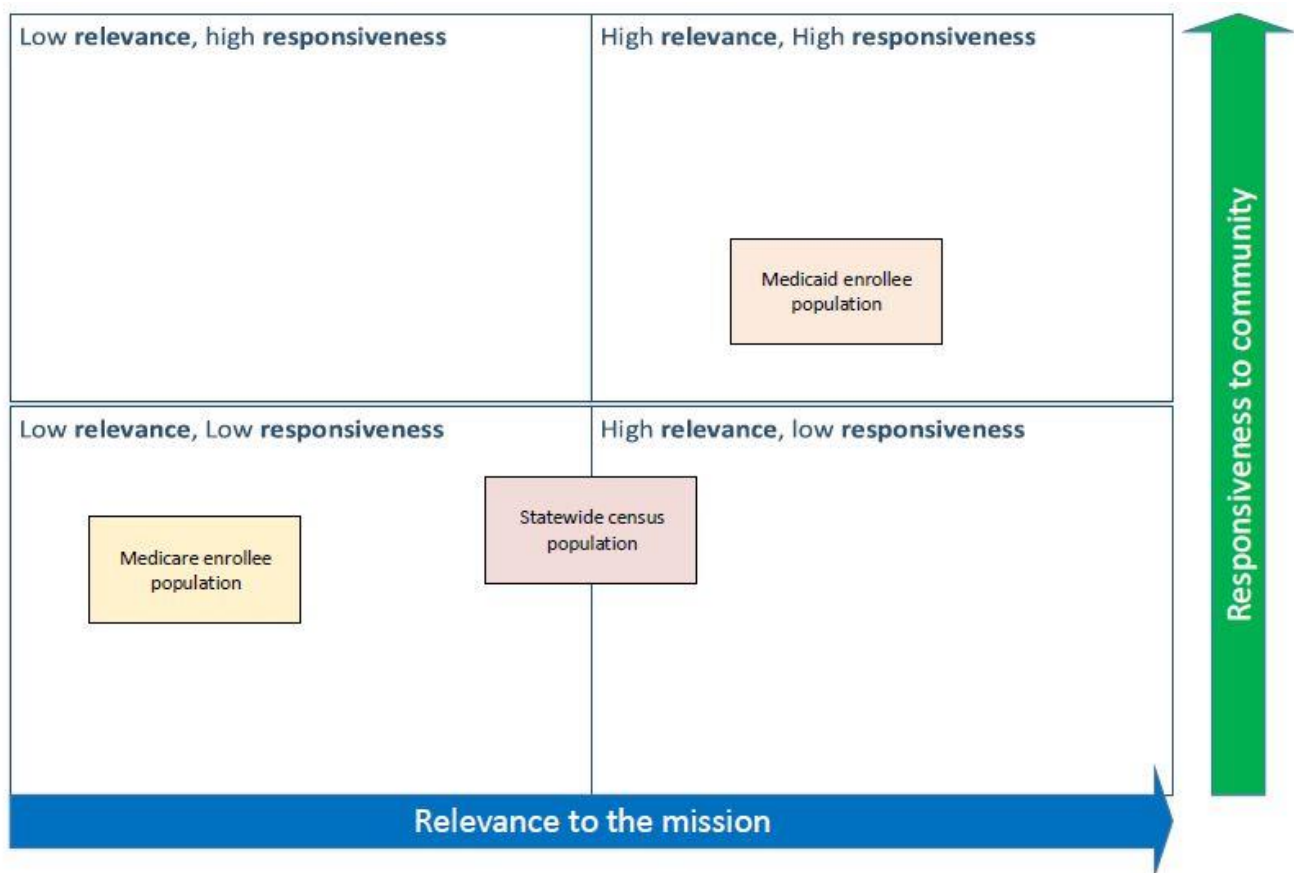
Low **relevance**, high **responsiveness**

High **relevance**, High **responsiveness**

Medicaid enrollee population

Low **relevance**, Low **responsiveness**

High **relevance**, low **responsiveness**

Statewide census population

Medicare enrollee population

Responsiveness to community

Relevance to the mission